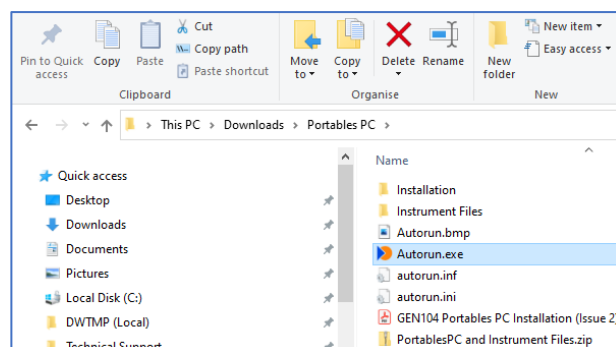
Pin to Quick access
Copy
Paste
Cut
Copy path
Paste shortcut
Clipboard
Move to
Copy to
Delete
Rename
Organise
New folder
New item
Easy access
New

This PC › Downloads › Portables PC ›

Quick access
Desktop
Downloads
Documents
Pictures
Local Disk (C:)
DWTMP (Local)
Technical Support

Name
Installation
Instrument Files
Autorun.bmp
Autorun.exe
autorun.inf
autorun.ini
GEN104 Portables PC Installation (Issue 2)
PortablesPC and Instrument Files.zip